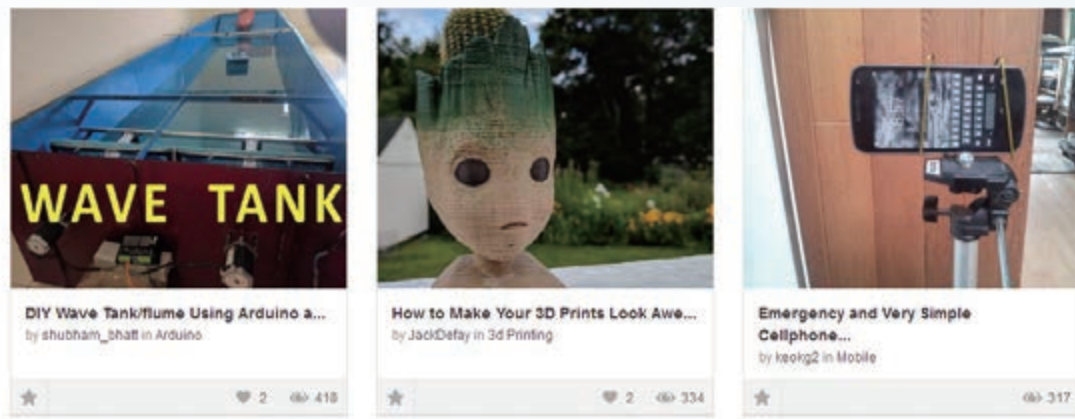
WAVE TANK

DIY Wave Tank/flume Using Arduino a...
by shubham_bhatt in Arduino

2 418

How to Make Your 3D Prints Look Awe...
by JackDefay in 3d Printing

2 334

Emergency and Very Simple Cellphone...
by keokg2 in Mobile

317